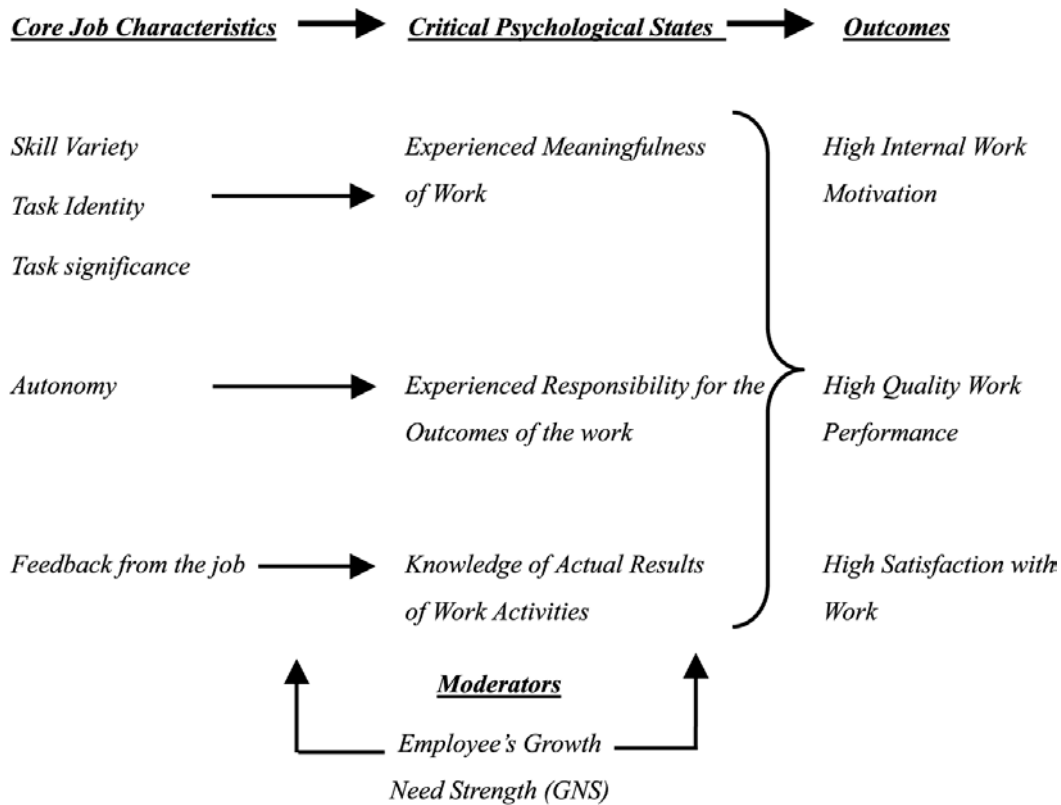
Core Job Characteristics

Critical Psychological States

Outcomes

Skill Variety

Task Identity

Task significance

Experienced Meaningfulness of Work

High Internal Work Motivation

Autonomy

Experienced Responsibility for the Outcomes of the work

High Quality Work Performance

Feedback from the job

Knowledge of Actual Results of Work Activities

High Satisfaction with Work

Moderators

Employee's Growth Need Strength (GNS)